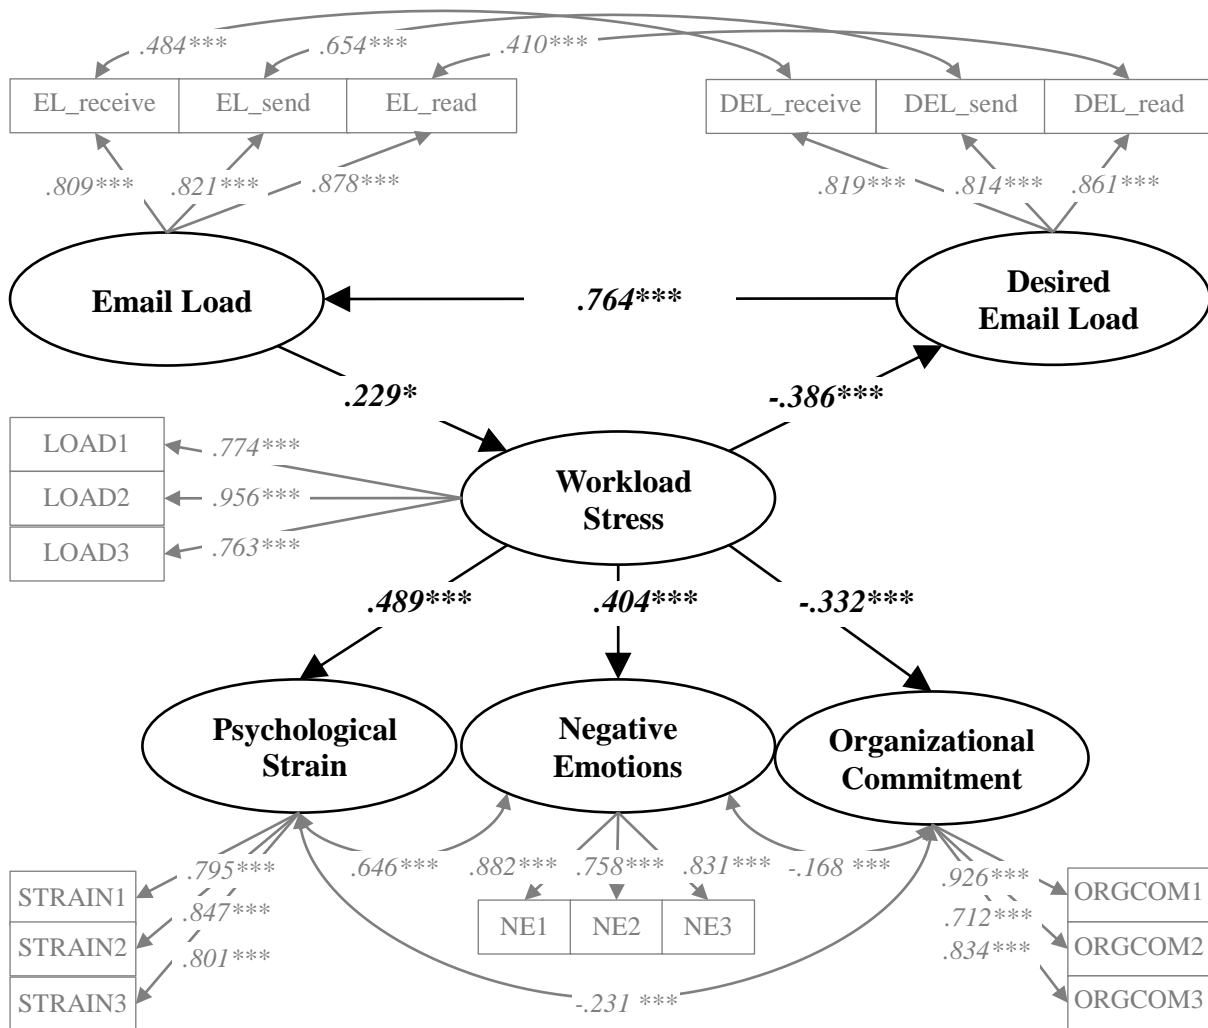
.484*** .654*** .410***

EL_receive
EL_send
EL_read

DEL_receive
DEL_send
DEL_read

.809*** .821*** .878***

.819*** .814*** .861***

Email Load

.764***

Desired Email Load

.229*

-.386***

LOAD1 .774***
LOAD2 .956***
LOAD3 .763***

Workload Stress

.489*** .404*** -.332***

Psychological Strain

Negative Emotions

Organizational Commitment

.795***
.646***
.882*** .758*** .831*** -.168 ***
.926***

STRAIN1
.847***
STRAIN2
.801***
STRAIN3

NE1
NE2
NE3

ORGCOM1
.712***
ORGCOM2
.834***
ORGCOM3

-.231 ***